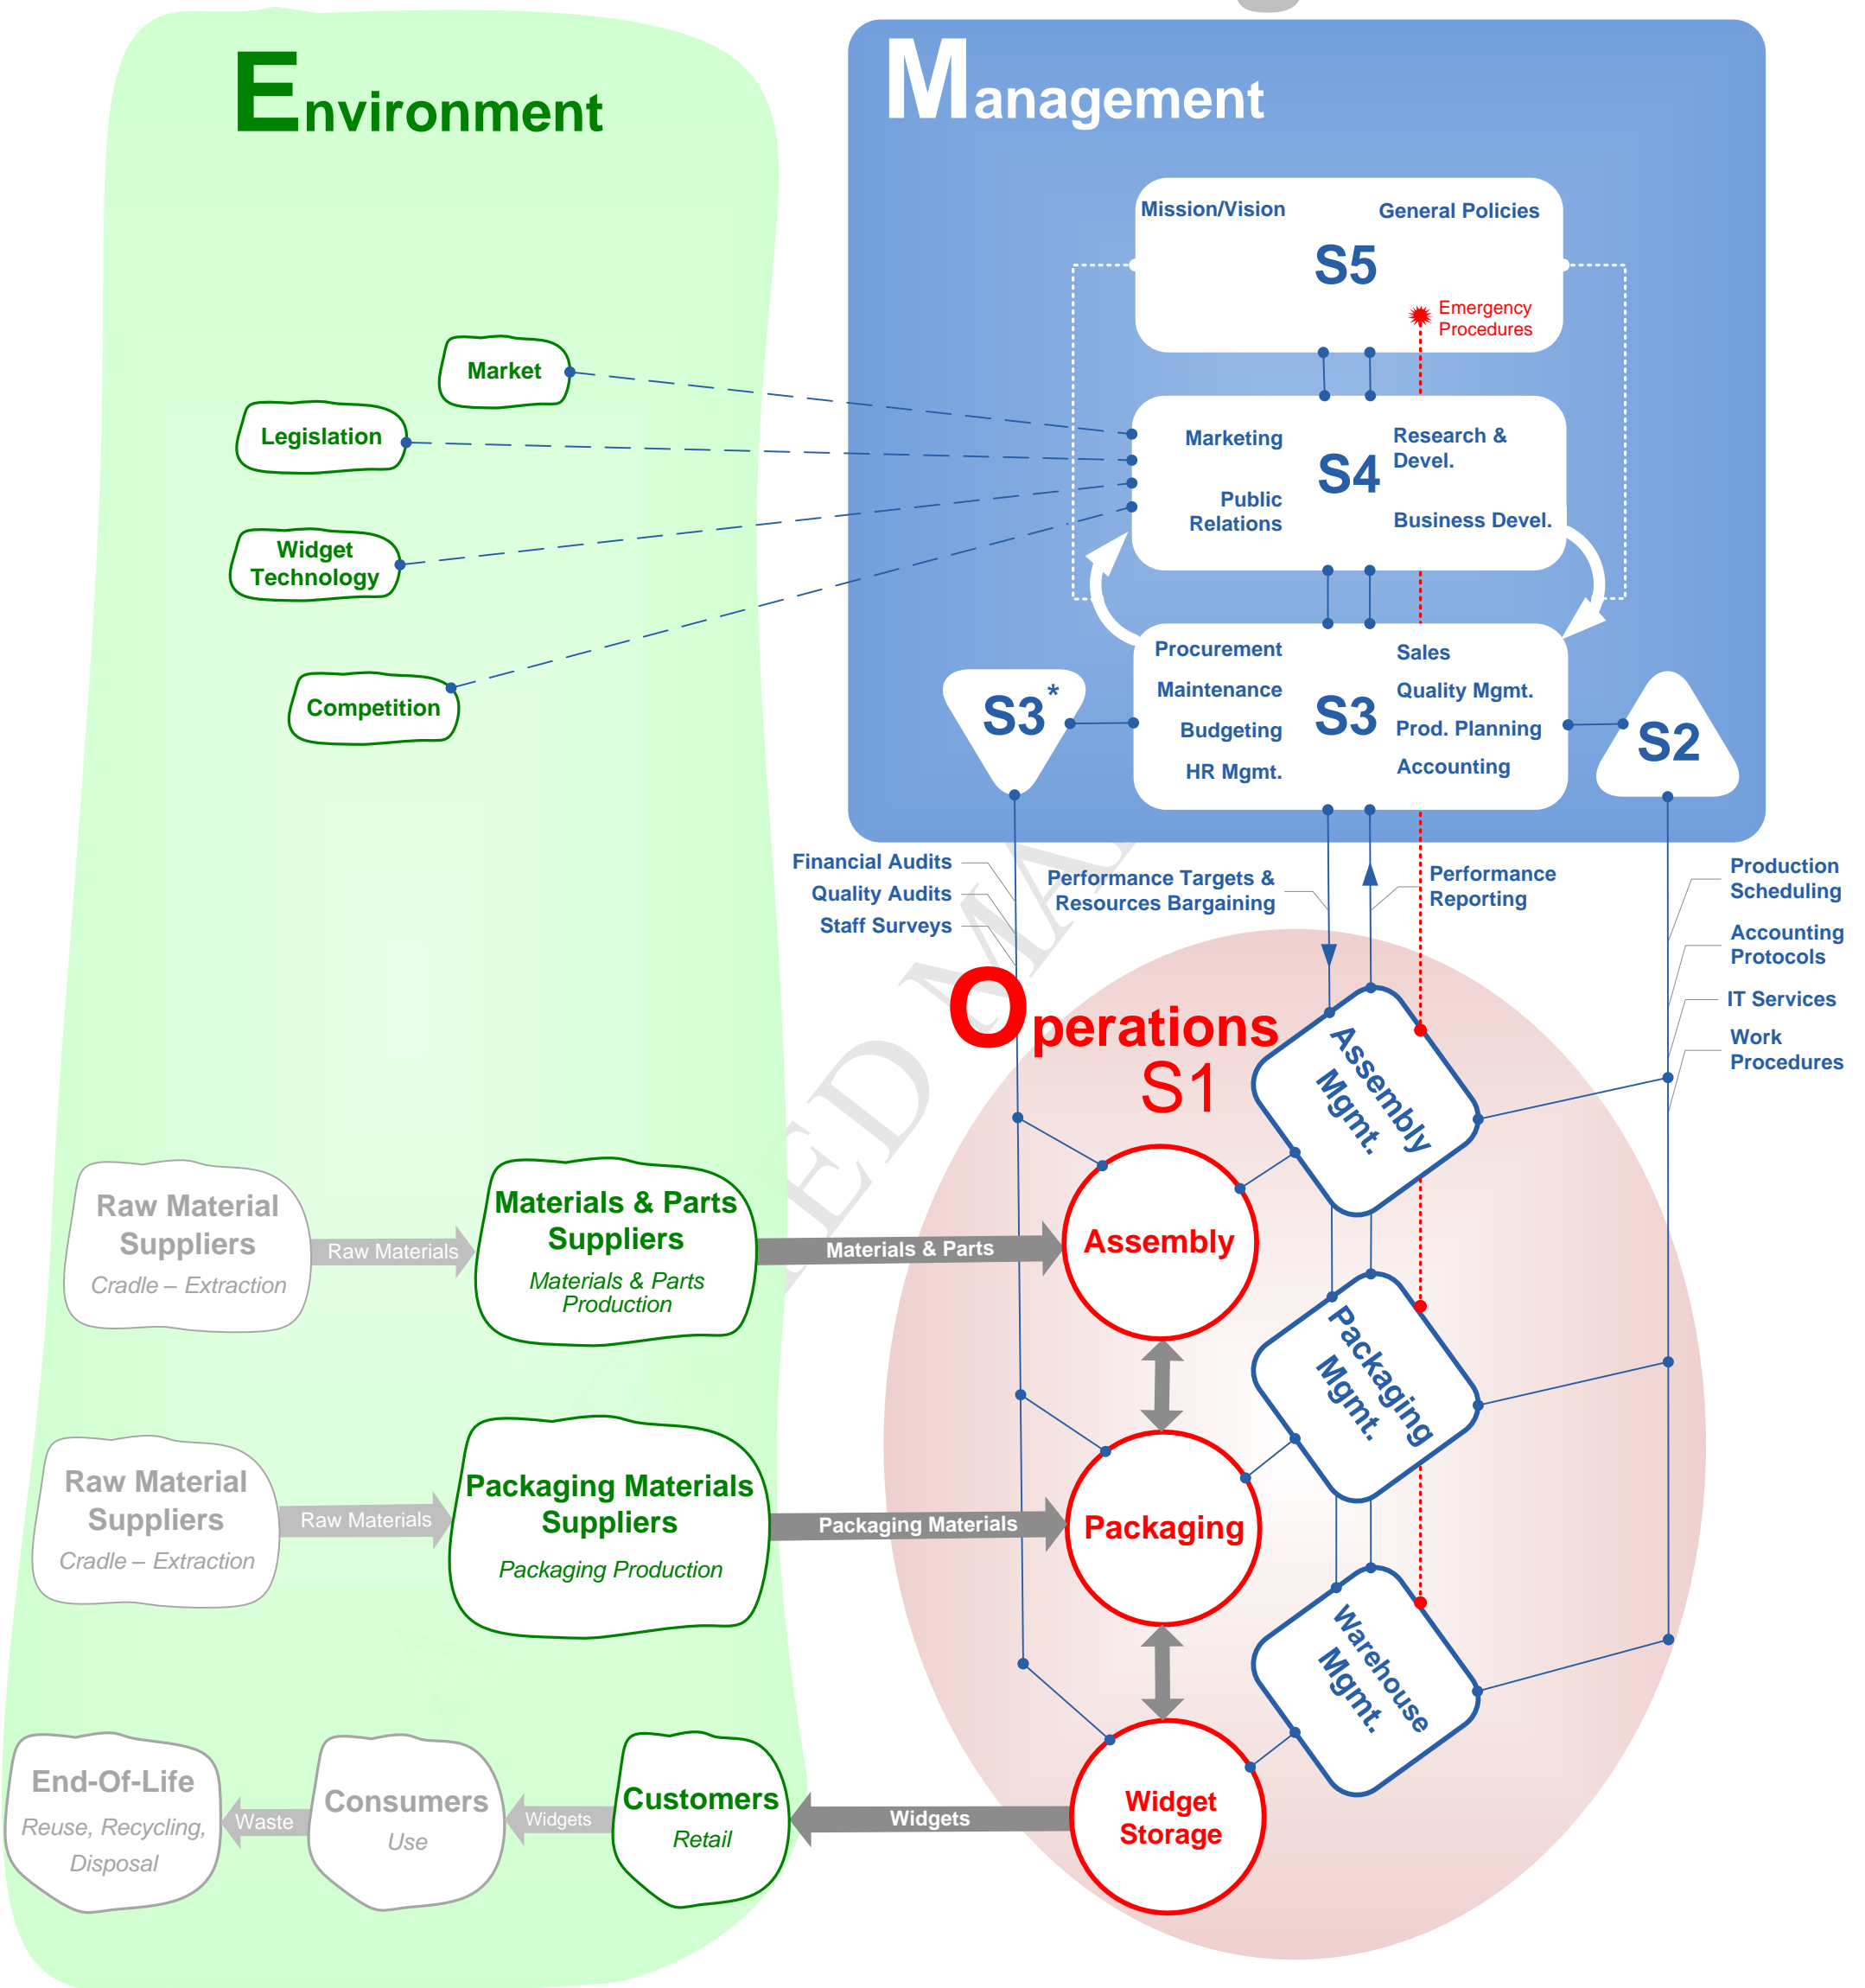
Environment

Management

Mission/Vision

General Policies

S5

Emergency Procedures

Market

Legislation

Widget Technology

Competition

Marketing

Public Relations

S4

Research & Devel.

Business Devel.

S3*

Procurement

Maintenance

Budgeting

HR Mgmt.

S3

Sales

Quality Mgmt.

Prod. Planning

Accounting

S2

Financial Audits

Quality Audits

Staff Surveys

Performance Targets & Resources Bargaining

Performance Reporting

Production Scheduling

Accounting Protocols

IT Services

Work Procedures

Operations
S1

Assembly Mgmt.

Packaging Mgmt.

Warehouse Mgmt.

Raw Material Suppliers
Cradle – Extraction

Raw Materials

Materials & Parts Suppliers
Materials & Parts Production

Materials & Parts

Assembly

Raw Material Suppliers
Cradle – Extraction

Raw Materials

Packaging Materials Suppliers
Packaging Production

Packaging Materials

Packaging

End-Of-Life
Reuse, Recycling, Disposal

Waste

Consumers
Use

Widgets

Customers
Retail

Widgets

Widget Storage